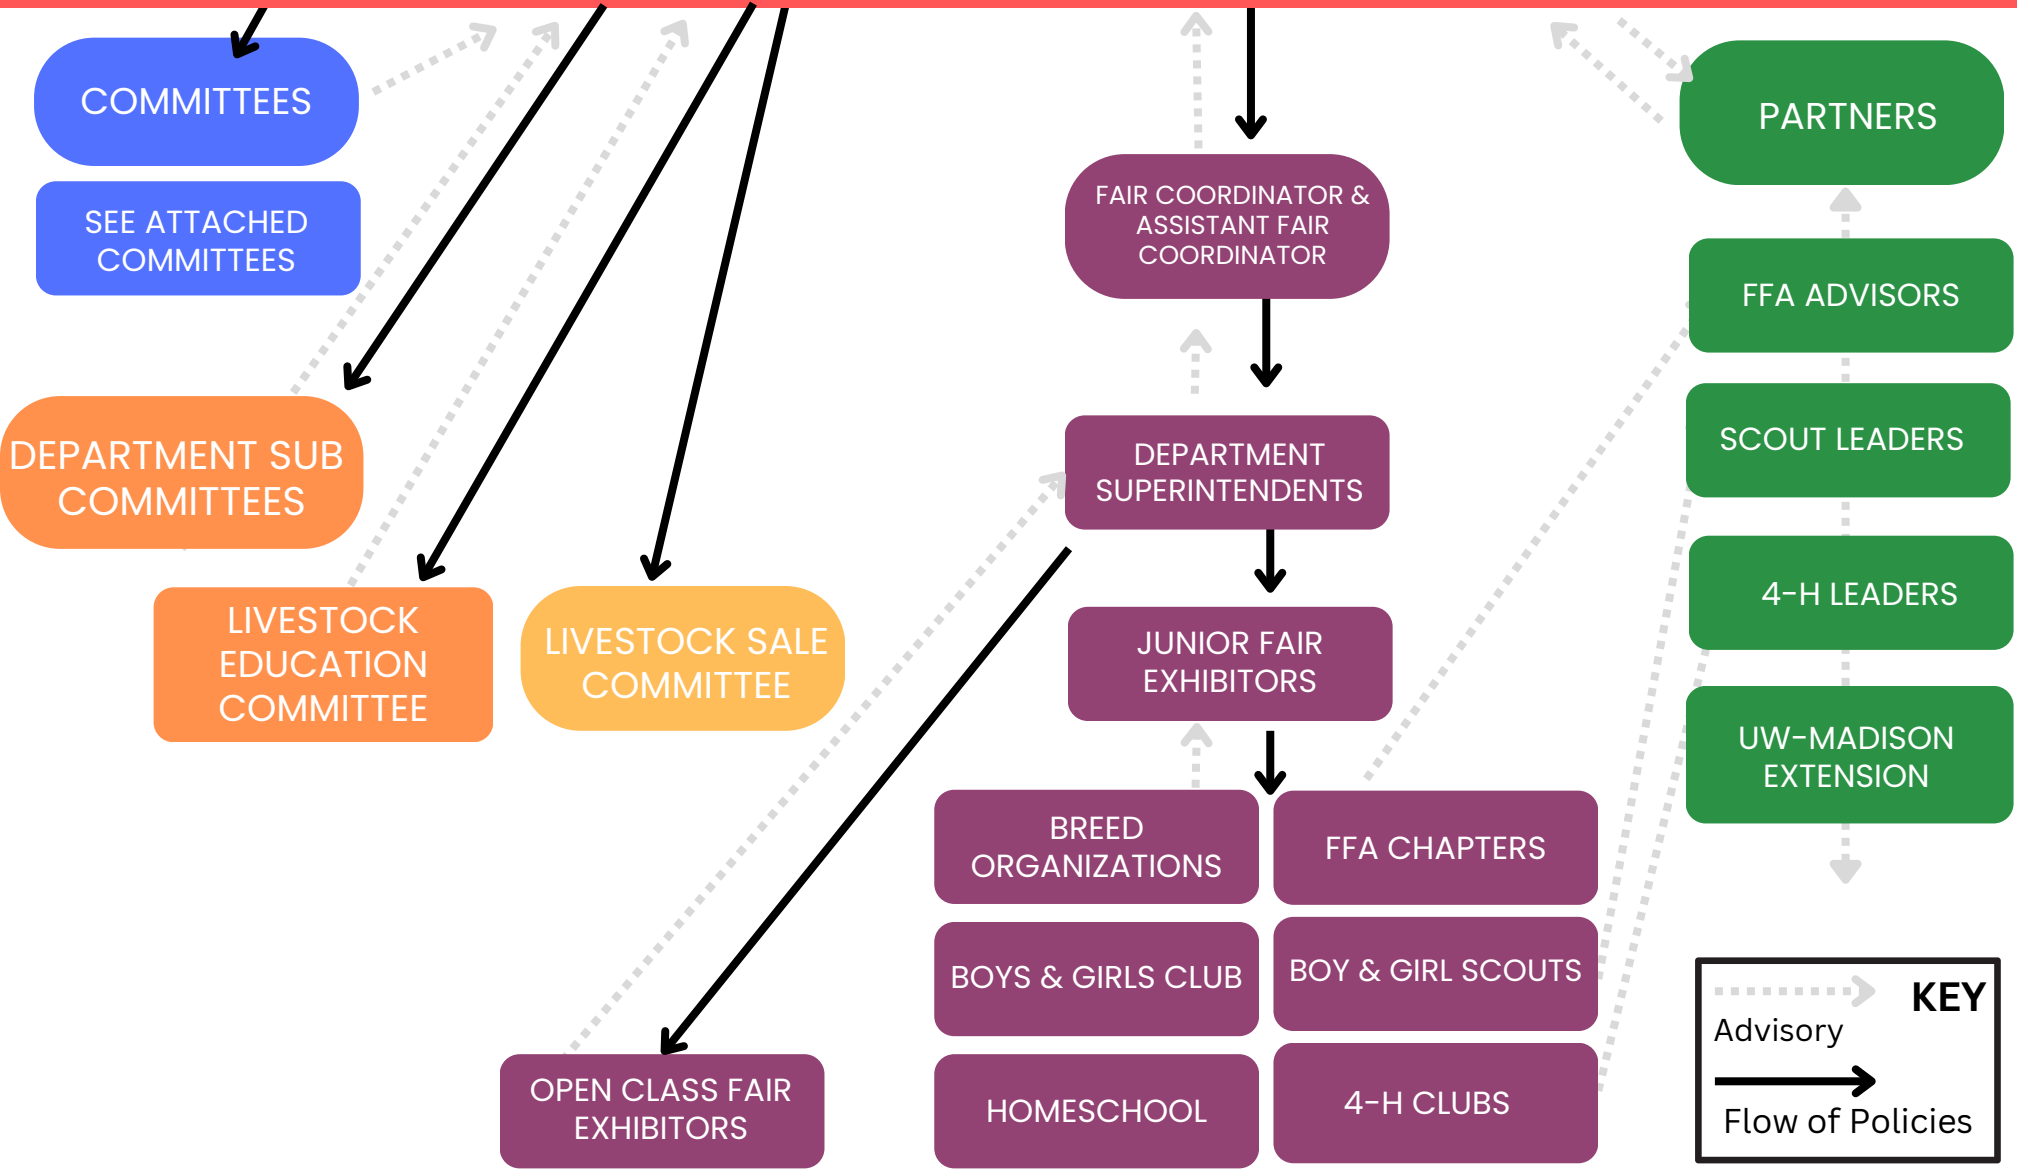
COMMITTEES

SEE ATTACHED COMMITTEES

DEPARTMENT SUB COMMITTEES

LIVESTOCK EDUCATION COMMITTEE

LIVESTOCK SALE COMMITTEE

FAIR COORDINATOR & ASSISTANT FAIR COORDINATOR

DEPARTMENT SUPERINTENDENTS

JUNIOR FAIR EXHIBITORS

BREED ORGANIZATIONS

FFA CHAPTERS

BOYS & GIRLS CLUB

BOY & GIRL SCOUTS

HOMESCHOOL

4-H CLUBS

OPEN CLASS FAIR EXHIBITORS

PARTNERS

FFA ADVISORS

SCOUT LEADERS

4-H LEADERS

UW-MADISON EXTENSION

KEY
Advisory
Flow of Policies